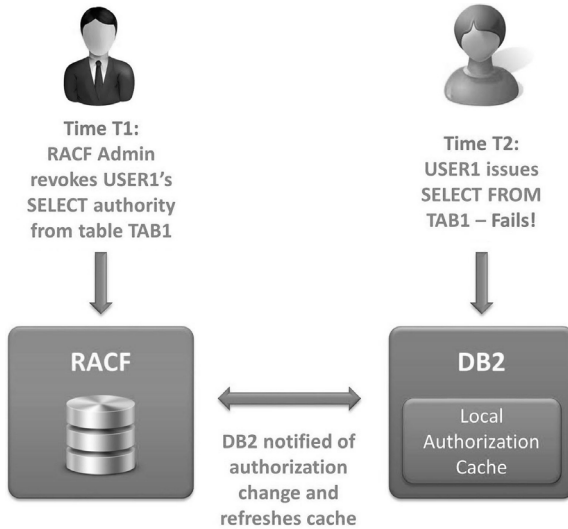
Time T1:
RACF Admin revokes USER1's SELECT authority from table TAB1

Time T2:
USER1 issues SELECT FROM TAB1 – Fails!

RACF

DB2

Local Authorization Cache

DB2 notified of authorization change and refreshes cache